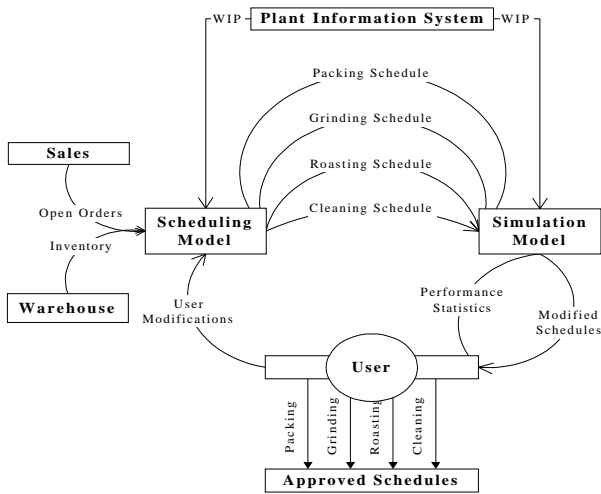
WIP
Plant Information System
WIP

Packing Schedule
Grinding Schedule
Roasting Schedule
Cleaning Schedule

Sales
Open Orders
Inventory
Warehouse

Scheduling Model

Simulation Model

User Modifications

Performance Statistics

Modified Schedules

User

Packing
Grinding
Roasting
Cleaning

Approved Schedules